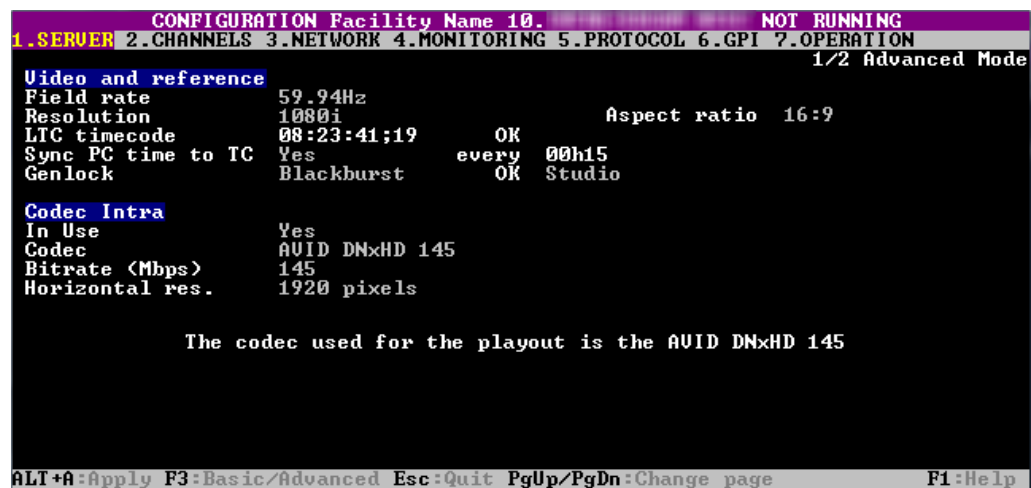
CONFIGURATION Facility Name 10. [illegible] NOT RUNNING
1.SERVER 2.CHANNELS 3.NETWORK 4.MONITORING 5.PROTOCOL 6.GPI 7.OPERATION
1/2 Advanced Mode

Video and reference
Field rate 59.94Hz
Resolution 1080i Aspect ratio 16:9
LTC timecode 08:23:41;19 OK
Sync PC time to TC Yes every 00h15
Genlock Blackburst OK Studio

Codec Intra
In Use Yes
Codec AVID DNxHD 145
Bitrate (Mbps) 145
Horizontal res. 1920 pixels

The codec used for the playout is the AVID DNxHD 145

ALT+A:Apply F3:Basic/Advanced Esc:Quit PgUp/PgDn:Change page F1:Help